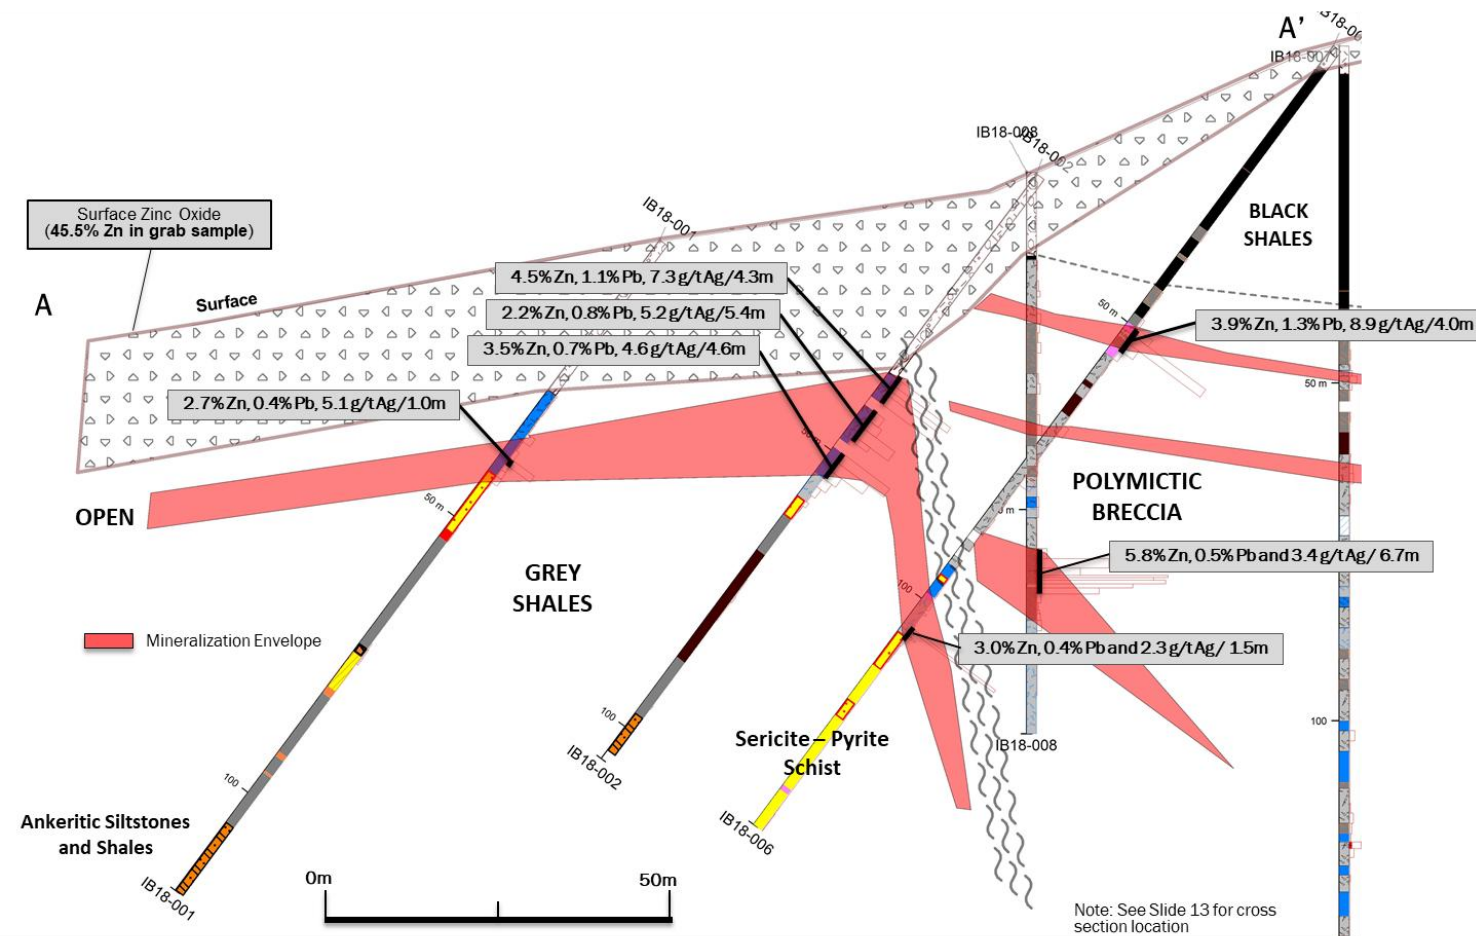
A'
IB18-00
IB18-007
IB18-008
IB18-002
Surface Zinc Oxide
(45.5% Zn in grab sample)
IB18-001
BLACK SHALES
A
Surface
4.5% Zn, 1.1% Pb, 7.3 g/t Ag/4.3m
2.2% Zn, 0.8% Pb, 5.2 g/t Ag/5.4m
3.5% Zn, 0.7% Pb, 4.6 g/t Ag/4.6m
3.9% Zn, 1.3% Pb, 8.9 g/t Ag/4.0m
2.7% Zn, 0.4% Pb, 5.1 g/t Ag/1.0m
50 m
50 m
OPEN
50 m
POLYMICTIC BRECCIA
GREY SHALES
5.8% Zn, 0.5% Pb and 3.4 g/t Ag/ 6.7m
Mineralization Envelope
100
3.0% Zn, 0.4% Pb and 2.3 g/t Ag/ 1.5m
100
100
Sericite – Pyrite Schist
IB18-008
IB18-002
100
Ankeritic Siltstones and Shales
IB18-006
IB18-001
0m
50m
Note: See Slide 13 for cross section location